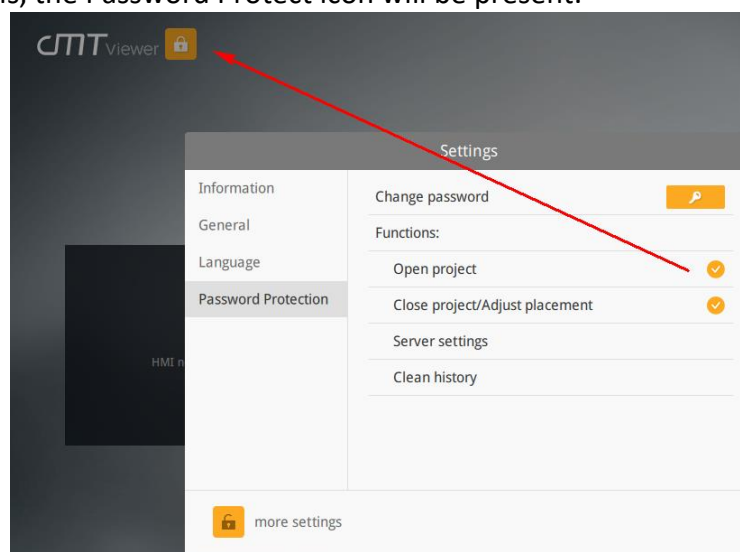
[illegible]s) the Password Protect icon will be present.

cMT Viewer

Settings

Information
General
Language
Password Protection

Change password
Functions:
Open project
Close project/Adjust placement
Server settings
Clean history

HMI n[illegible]

more settings